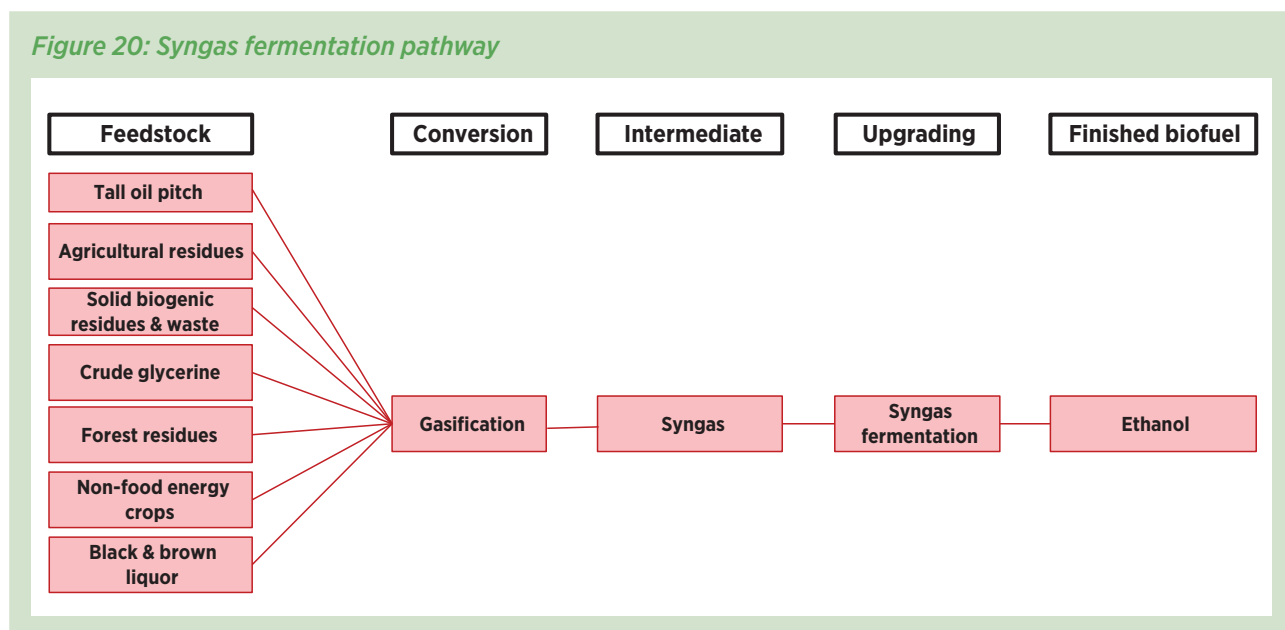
Figure 20: Syngas fermentation pathway

Feedstock

Conversion

Intermediate

Upgrading

Finished biofuel

Tall oil pitch

Agricultural residues

Solid biogenic residues & waste

Crude glycerine

Forest residues

Non-food energy crops

Black & brown liquor

Gasification

Syngas

Syngas fermentation

Ethanol